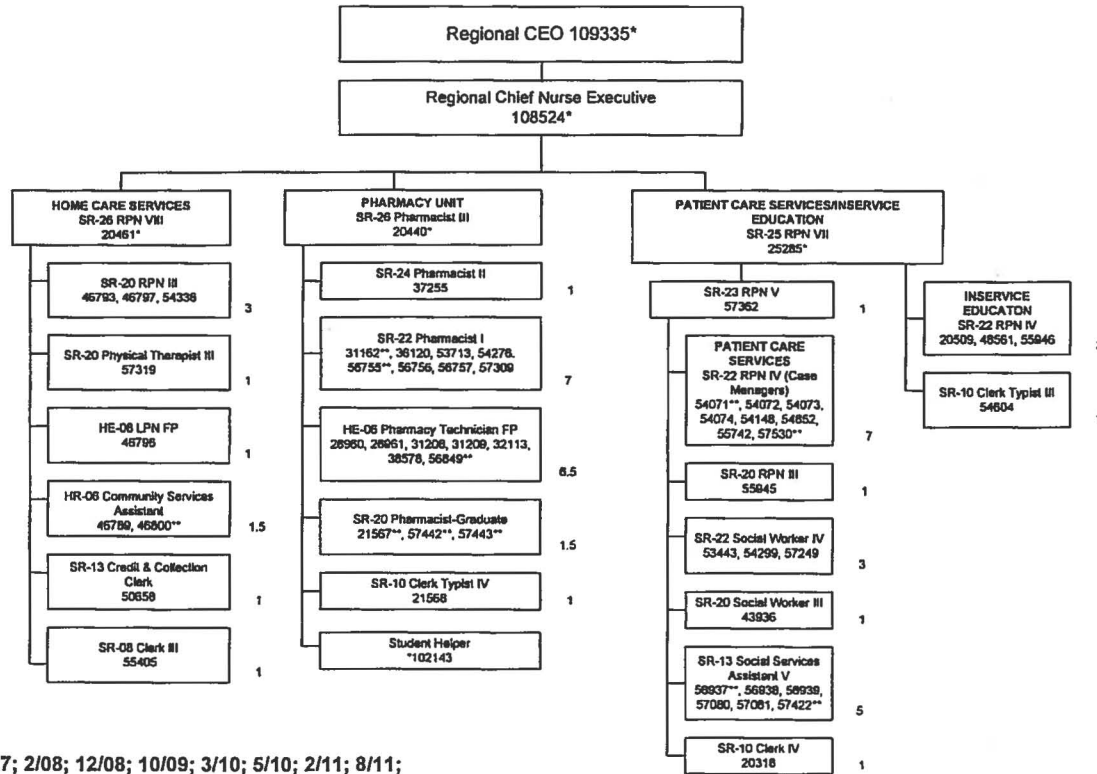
Regional CEO 109335*

Regional Chief Nurse Executive 108524*

HOME CARE SERVICES
SR-26 RPN VIII
20461*

SR-20 RPN III
46793, 46797, 54336
3

SR-20 Physical Therapist III
57319
1

HE-08 LPN FP
46796
1

HR-06 Community Services Assistant
46789, 46800**
1.5

SR-13 Credit & Collection Clerk
50658
1

SR-08 Clerk III
55405
1

PHARMACY UNIT
SR-26 Pharmacist III
20440*

SR-24 Pharmacist II
37255
1

SR-22 Pharmacist I
31162**, 36120, 53713, 54276, 56755**, 56756, 56757, 57309
7

HE-06 Pharmacy Technician FP
26960, 26961, 31208, 31209, 32113, 36578, 56849**
6.5

SR-20 Pharmacist-Graduate
21567**, 57442**, 57443**
1.5

SR-10 Clerk Typist IV
21568
1

Student Helper
*102143

PATIENT CARE SERVICES/INSERVICE EDUCATION
SR-25 RPN VII
25285*

SR-23 RPN V
57362
1

PATIENT CARE SERVICES
SR-22 RPN IV (Case Managers)
54071**, 54072, 54073, 54074, 54148, 54652, 55742, 57530**
7

SR-20 RPN III
55845
1

SR-22 Social Worker IV
53443, 54299, 57249
3

SR-20 Social Worker III
43936
1

SR-13 Social Services Assistant V
56937**, 56938, 56939, 57080, 57081, 57422**
5

SR-10 Clerk IV
20316
1

INSERVICE EDUCATON
SR-22 RPN IV
20509, 48561, 55846

SR-10 Clerk Typist III
54604

7; 2/08; 12/08; 10/09; 3/10; 5/10; 2/11; 8/11;